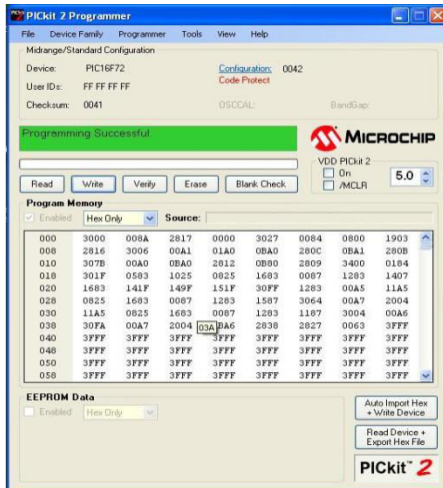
PICkit 2 Programmer

File Device Family Programmer Tools View Help

Midrange/Standard Configuration

Device: PIC16F72 Configuration: 0042

Code Protect

User IDs: FF FF FF FF

Checksum: 0041 OSCCAL: BandGap:

Programming Successful

MICROCHIP

VDD PICkit 2

On

/MCLR

5.0

Read Write Verify Erase Blank Check

Program Memory

Enabled Hex Only Source:

| | | | | | | | | |
|---|---|---|---|---|---|---|---|---|
| 000 | 3000 | 008A | 2817 | 0000 | 3027 | 0084 | 0800 | 1903 |
| 008 | 2816 | 3006 | 00A1 | 01A0 | 0BA0 | 280C | 0BA1 | 280B |
| 010 | 307B | 00A0 | 0BA0 | 2812 | 0B80 | 2809 | 3400 | 0184 |
| 018 | 301F | 0583 | 1025 | 0825 | 1683 | 0087 | 1283 | 1407 |
| 020 | 1683 | 141F | 149F | 151F | 30FF | 1283 | 00A5 | 11A5 |
| 028 | 0825 | 1683 | 0087 | 1283 | 1587 | 3064 | 00A7 | 2004 |
| 030 | 11A5 | 0825 | 1683 | 0087 | 1283 | 1187 | 3004 | 00A6 |
| 038 | 30FA | 00A7 | 2004 03A | DA6 | 2838 | 2827 | 0063 | 3FFF |
| 040 | 3FFF | 3FFF | 3FFF | 3FFF | 3FFF | 3FFF | 3FFF | 3FFF |
| 048 | 3FFF | 3FFF | 3FFF | 3FFF | 3FFF | 3FFF | 3FFF | 3FFF |
| 050 | 3FFF | 3FFF | 3FFF | 3FFF | 3FFF | 3FFF | 3FFF | 3FFF |
| 058 | 3FFF | 3FFF | 3FFF | 3FFF | 3FFF | 3FFF | 3FFF | 3FFF |

EEPROM Data

Enabled Hex Only

Auto Import Hex + Write Device

Read Device + Export Hex File

PICkit 2